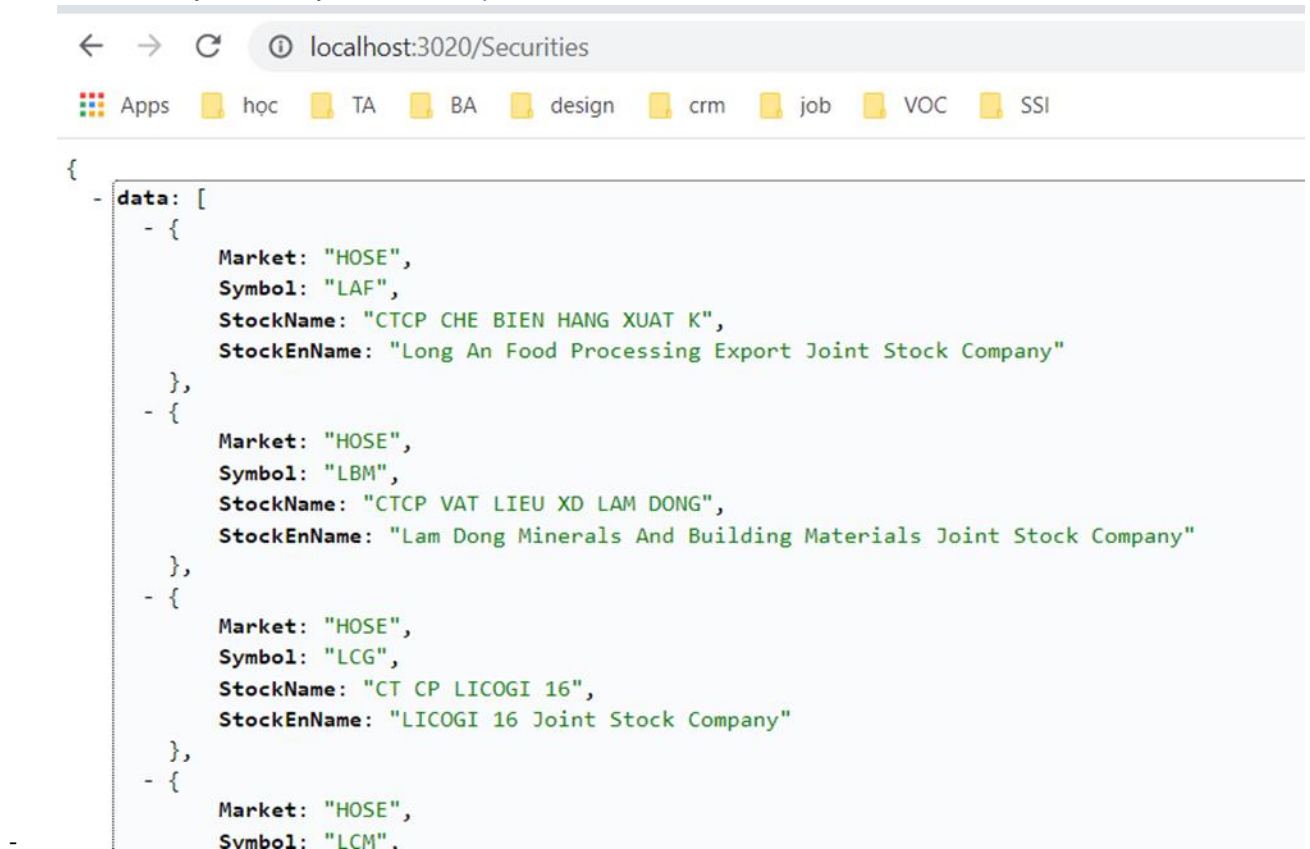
localhost:3020/Securities

Apps học TA BA design crm job VOC SSI

{
- data: [
- {
Market: "HOSE",
Symbol: "LAF",
StockName: "CTCP CHE BIEN HANG XUAT K",
StockEnName: "Long An Food Processing Export Joint Stock Company"
},
- {
Market: "HOSE",
Symbol: "LBM",
StockName: "CTCP VAT LIEU XD LAM DONG",
StockEnName: "Lam Dong Minerals And Building Materials Joint Stock Company"
},
- {
Market: "HOSE",
Symbol: "LCG",
StockName: "CT CP LICOGI 16",
StockEnName: "LICOGI 16 Joint Stock Company"
},
- {
Market: "HOSE",
Symbol: "LCM",

-